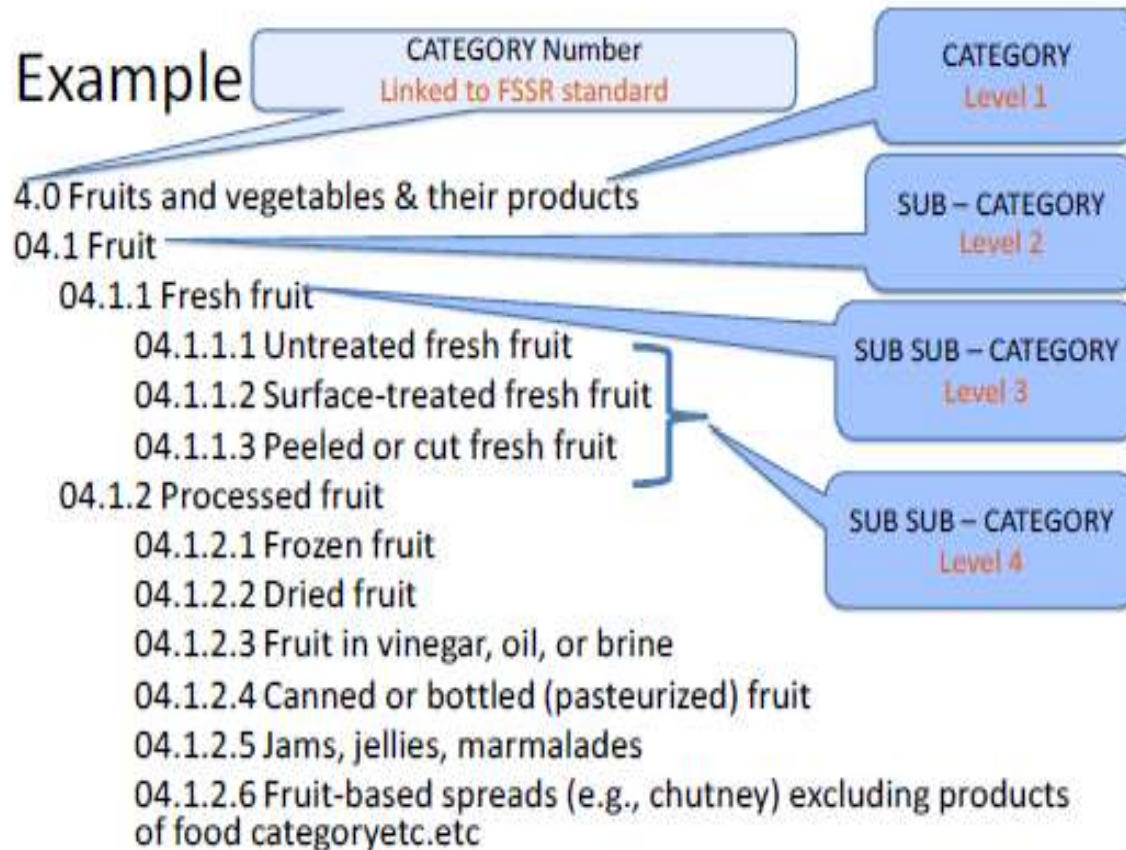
Example

CATEGORY Number
Linked to FSSR standard

CATEGORY
Level 1

4.0 Fruits and vegetables & their products

SUB – CATEGORY
Level 2

04.1 Fruit

04.1.1 Fresh fruit

SUB SUB – CATEGORY
Level 3

04.1.1.1 Untreated fresh fruit
04.1.1.2 Surface-treated fresh fruit
04.1.1.3 Peeled or cut fresh fruit

SUB SUB – CATEGORY
Level 4

04.1.2 Processed fruit
04.1.2.1 Frozen fruit
04.1.2.2 Dried fruit
04.1.2.3 Fruit in vinegar, oil, or brine
04.1.2.4 Canned or bottled (pasteurized) fruit
04.1.2.5 Jams, jellies, marmalades
04.1.2.6 Fruit-based spreads (e.g., chutney) excluding products of food categoryetc.etc